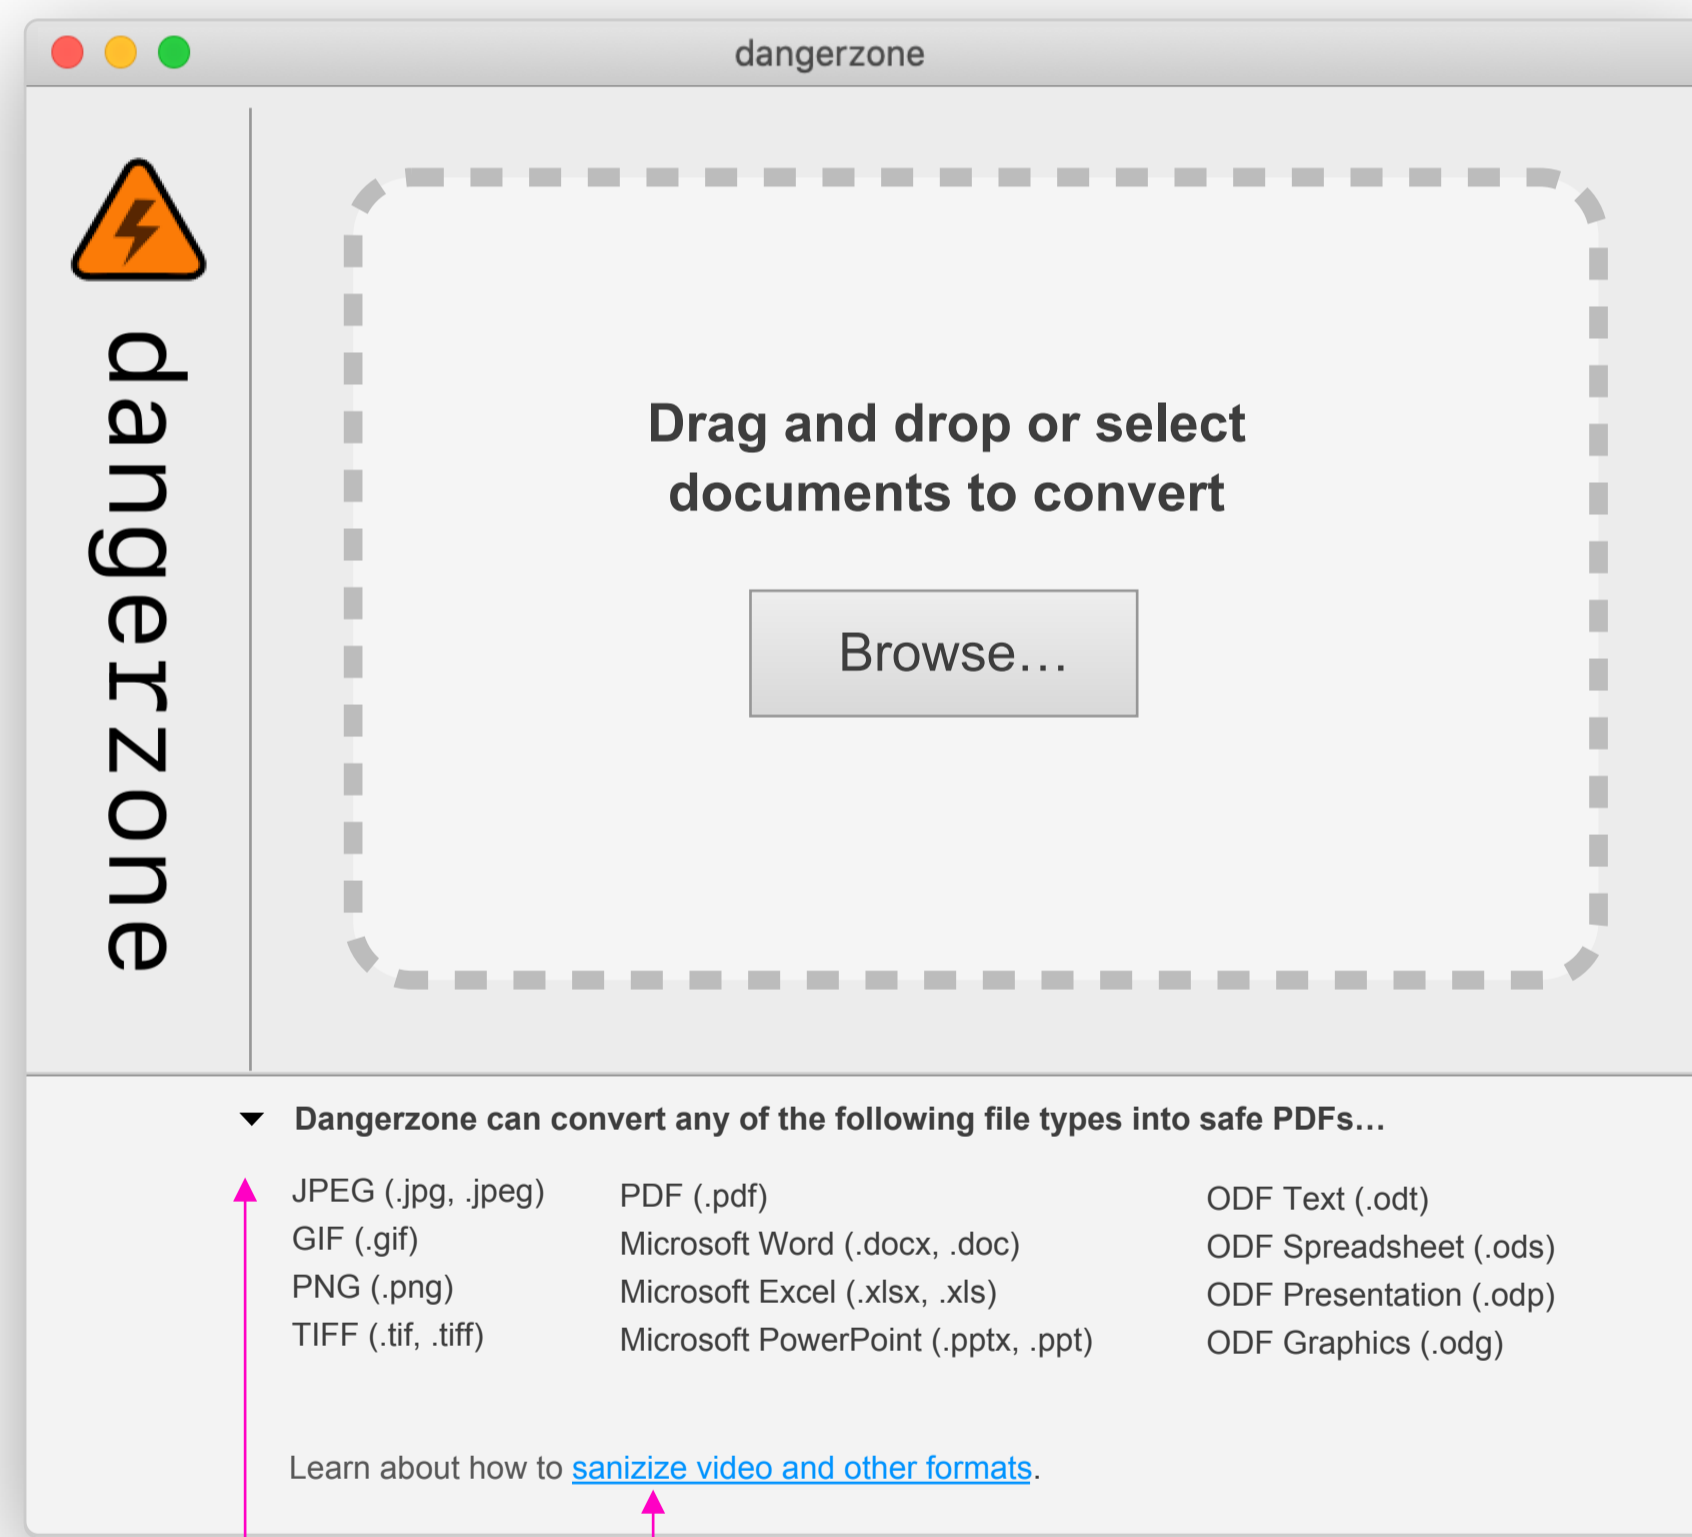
dangerzone

dangerzone

Drag and drop or select documents to convert

Browse…

Dangerzone can convert any of the following file types into safe PDFs…

JPEG (.jpg, .jpeg)
GIF (.gif)
PNG (.png)
TIFF (.tif, .tiff)

PDF (.pdf)
Microsoft Word (.docx, .doc)
Microsoft Excel (.xlsx, .xls)
Microsoft PowerPoint (.pptx, .ppt)

ODF Text (.odt)
ODF Spreadsheet (.ods)
ODF Presentation (.odp)
ODF Graphics (.odg)

Learn about how to sanizize video and other formats.